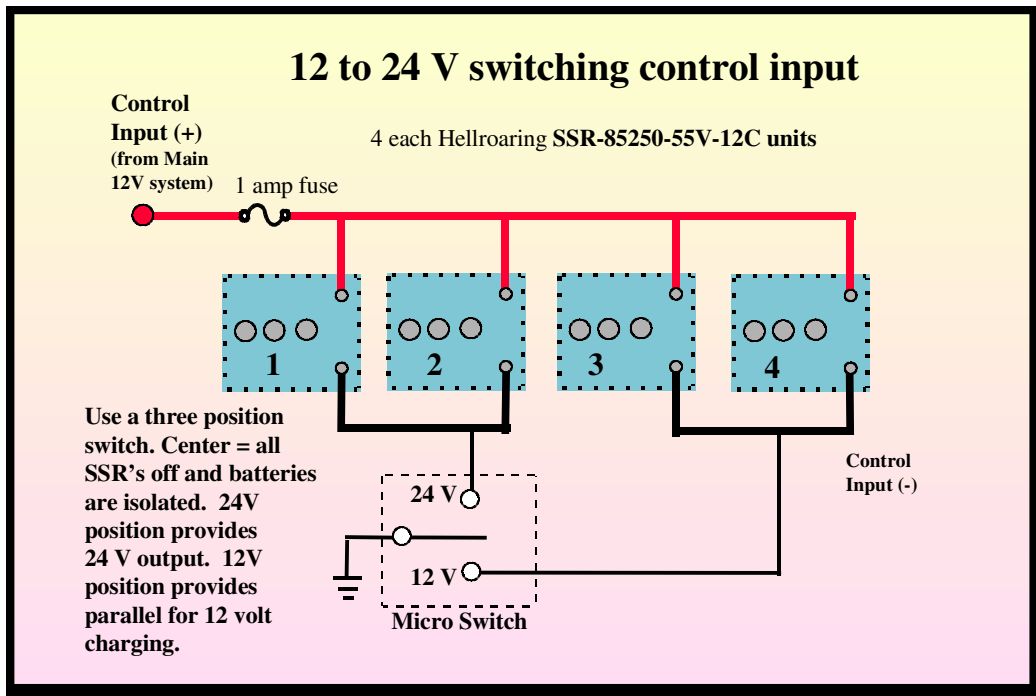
12 to 24 V switching control input

Control Input (+) (from Main 12V system)

4 each Hellroaring SSR-85250-55V-12C units

1 amp fuse

1

2

3

4

Use a three position switch. Center = all SSR's off and batteries are isolated. 24V position provides 24 V output. 12V position provides parallel for 12 volt charging.

24 V

12 V

Micro Switch

Control Input (-)